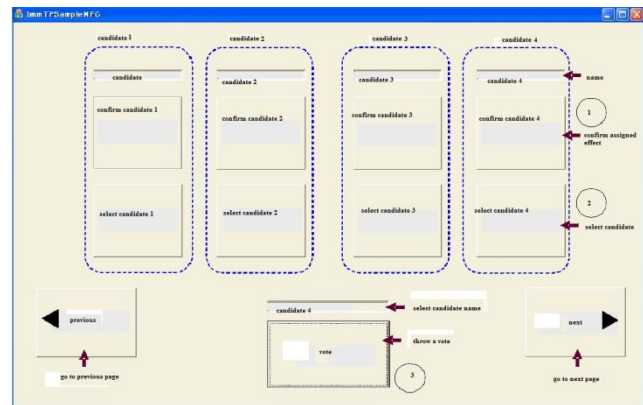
ImmTPSampleMFC

candidate 1
candidate
confirm candidate 1
select candidate 1

candidate 2
candidate 2
confirm candidate 2
select candidate 2

candidate 3
candidate 3
confirm candidate 3
select candidate 3

candidate 4
candidate 4
confirm candidate 4
select candidate 4

name
1
confirm assigned effect
2
select candidate

previous
go to previous page

candidate 4
select candidate name
throw a vote
vote
3

next
go to next page